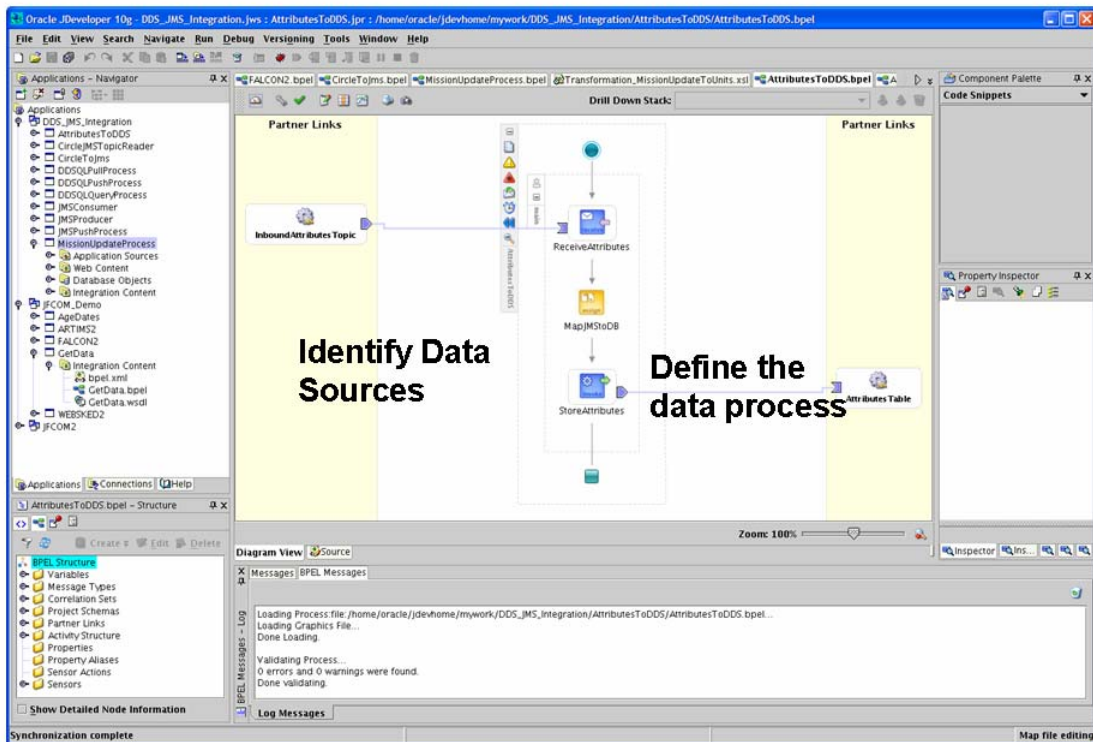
Oracle JDeveloper 10g - DDS_JMS_Integration.jws : AttributesToDDS.jpr : /home/oracle/jdevhome/mywork/DDS_JMS_Integration/AttributesToDDS/AttributesToDDS.bpel

File Edit View Search Navigate Run Debug Versioning Tools Window Help

Applications - Navigator

Applications
DDS_JMS_Integration
AttributesToDDS
CircleJMSTopicReader
CircleToJms
DDSQLPullProcess
DDSQLPushProcess
DDSQLQueryProcess
JMSConsumer
JMSProducer
JMSPushProcess
MissionUpdateProcess
Application Sources
Web Content
Database Objects
Integration Content
JFCOM_Demo
AgeDates
ARTIMS2
FALCON2
GetData
Integration Content
bpel.xml
GetData.bpel
GetData.wsdl
WEBSKED2
JFCOM2

Applications Connections Help

FALCON2.bpel CircleToJms.bpel MissionUpdateProcess.bpel Transformation_MissionUpdateToUnits.xsl AttributesToDDS.bpel A

Drill Down Stack:

Partner Links

Partner Links

InboundAttributes Topic

ReceiveAttributes

MapJMStoDB

StoreAttributes

Attributes Table

AttributesToDDS

Identify Data Sources

Define the data process

Zoom: 100%

Diagram View Source

Component Palette
Code Snippets

Property Inspector

Inspector Ins...

AttributesToDDS.bpel - Structure

Create Edit Delete

BPEL Structure
Variables
Message Types
Correlation Sets
Project Schemas
Partner Links
Activity Structure
Properties
Property Aliases
Sensor Actions
Sensors

Show Detailed Node Information

Messages BPEL Messages

BPEL Messages - Log

Loading Process:file:/home/oracle/jdevhome/mywork/DDS_JMS_Integration/AttributesToDDS/AttributesToDDS.bpel...
Loading Graphics File...
Done Loading.

Validating Process...
0 errors and 0 warnings were found.
Done validating.

Log Messages

Synchronization complete

Map file editing